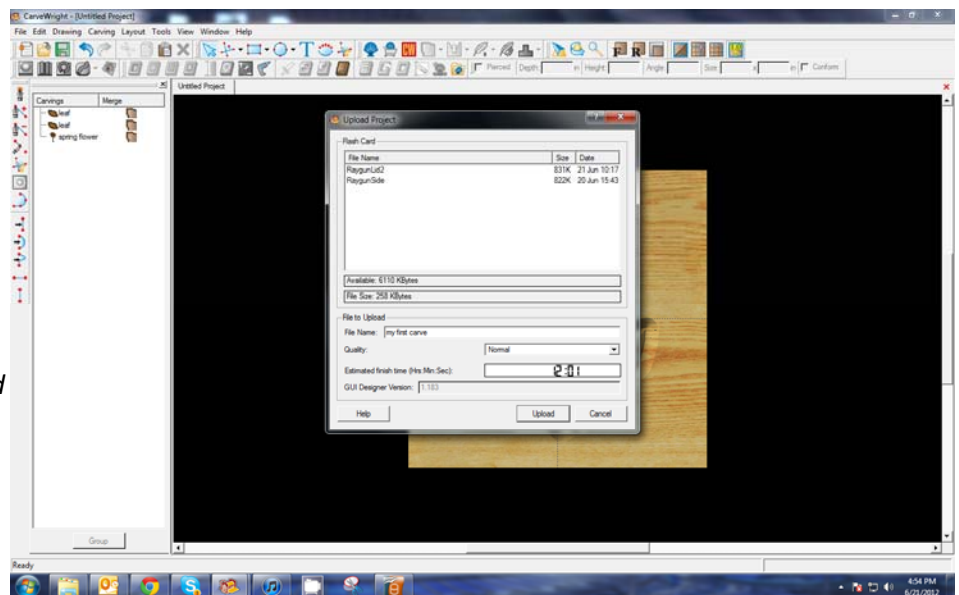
CarveWright - [Untitled Project]

File Edit Drawing Carving Layout Tools View Window Help

Pierced Depth: in Height: Angle: Size: x in Conform

Carvings | Merge
leaf
leaf
spring flower

Untitled Project

Upload Project

Flash Card

| File Name | Size | Date |
|---|---|---|
| RaygunLid2 | 831K | 21 Jun 10:17 |
| RaygunSide | 822K | 20 Jun 15:43 |

Available: 6110 KBytes

File Size: 258 KBytes

File to Upload

File Name: my first carve

Quality: Normal

Estimated finish time (Hrs:Min:Sec): 2:01

GUI Designer Version: 1.183

Help Upload Cancel

Group

Ready

4:54 PM 6/21/2012